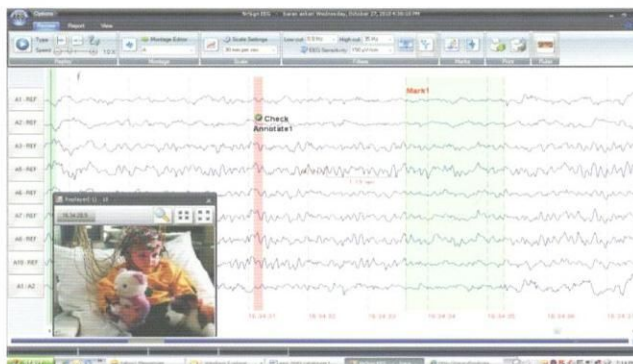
Options
Review Report View
Type
Speed
Playback
Montage Editor
Montage
Scale Settings
Scale
Low cut
High cut
EEG Sensitivity
Filters
Marks
Print
Ruler
A1-REF
A2-REF
A3-REF
A5-REF
A6-REF
A7-REF
A8-REF
A10-REF
A1-A2
Check
Annotate1
Mark1
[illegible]